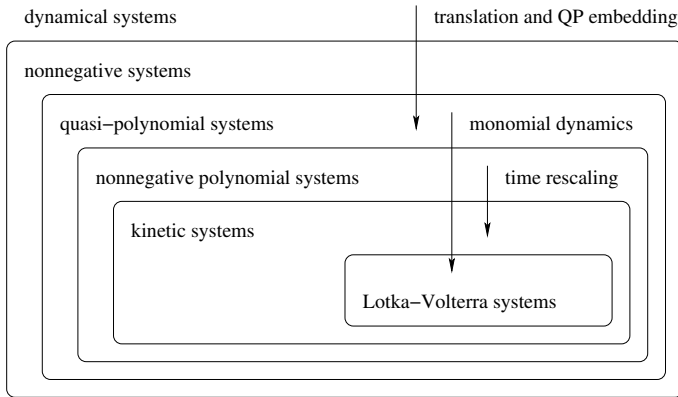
dynamical systems

translation and QP embedding

nonnegative systems

quasi−polynomial systems

monomial dynamics

nonnegative polynomial systems

time rescaling

kinetic systems

Lotka−Volterra systems